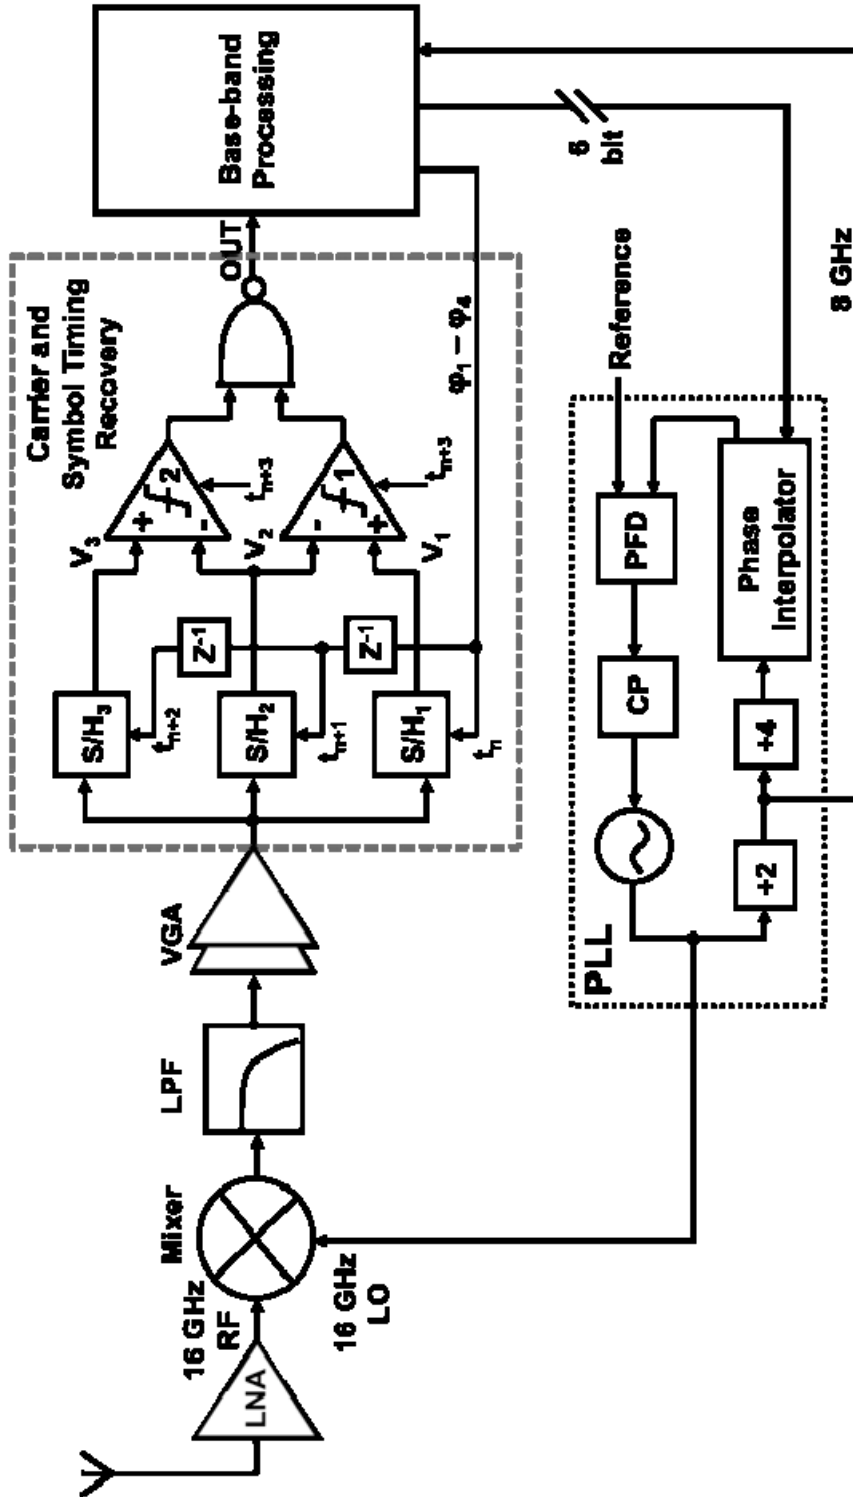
LNA
16 GHz RF
Mixer
16 GHz LO
LPF
VGA
Carrier and Symbol Timing Recovery
S/H$_3$
S/H$_2$
S/H$_1$
$t_{n+2}$
$t_{n+1}$
$t_n$
$Z^{-1}$
$Z^{-1}$
$V_3$
$V_2$
$V_1$
$\int 2$
$\int 1$
$t_{n+3}$
$t_{n+3}$
OUT
$\varphi_1 - \varphi_4$
Base-band Processing
6 bit
8 GHz
PLL
Reference
PFD
CP
÷2
÷4
Phase Interpolator